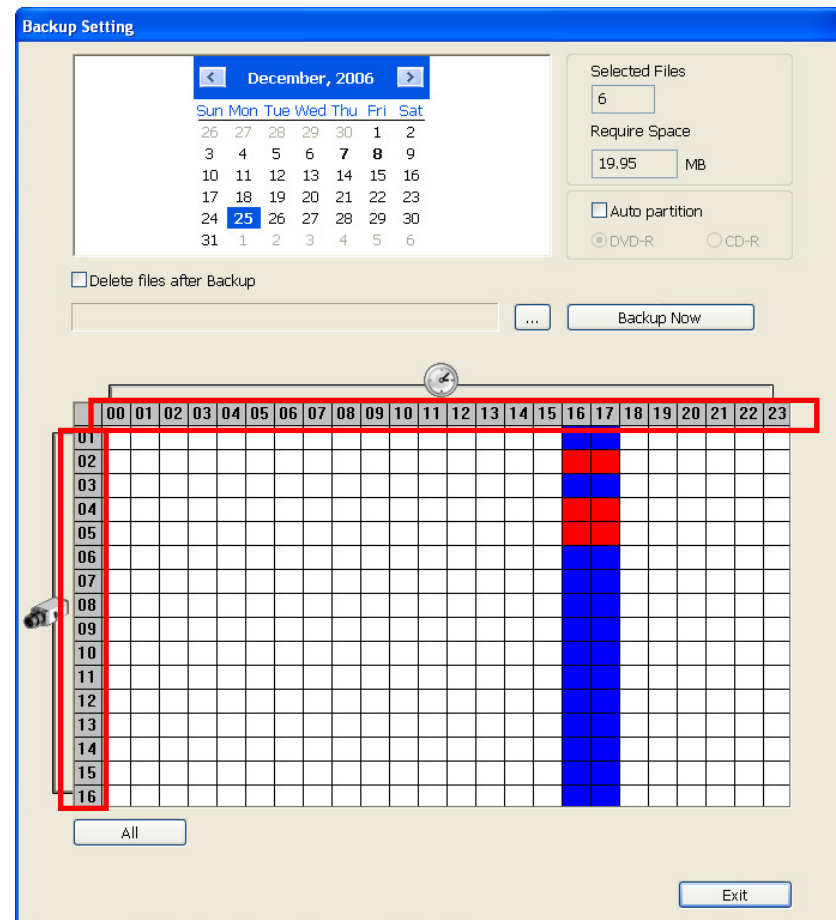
Backup Setting

December, 2006

| Sun | Mon | Tue | Wed | Thu | Fri | Sat |
|---|---|---|---|---|---|---|
| 26 | 27 | 28 | 29 | 30 | 1 | 2 |
| 3 | 4 | 5 | 6 | 7 | 8 | 9 |
| 10 | 11 | 12 | 13 | 14 | 15 | 16 |
| 17 | 18 | 19 | 20 | 21 | 22 | 23 |
| 24 | 25 | 26 | 27 | 28 | 29 | 30 |
| 31 | 1 | 2 | 3 | 4 | 5 | 6 |

Selected Files
6
Require Space
19.95 MB

Auto partition
DVD-R CD-R

Delete files after Backup

...
Backup Now

00 01 02 03 04 05 06 07 08 09 10 11 12 13 14 15 16 17 18 19 20 21 22 23

01
02
03
04
05
06
07
08
09
10
11
12
13
14
15
16

All

Exit